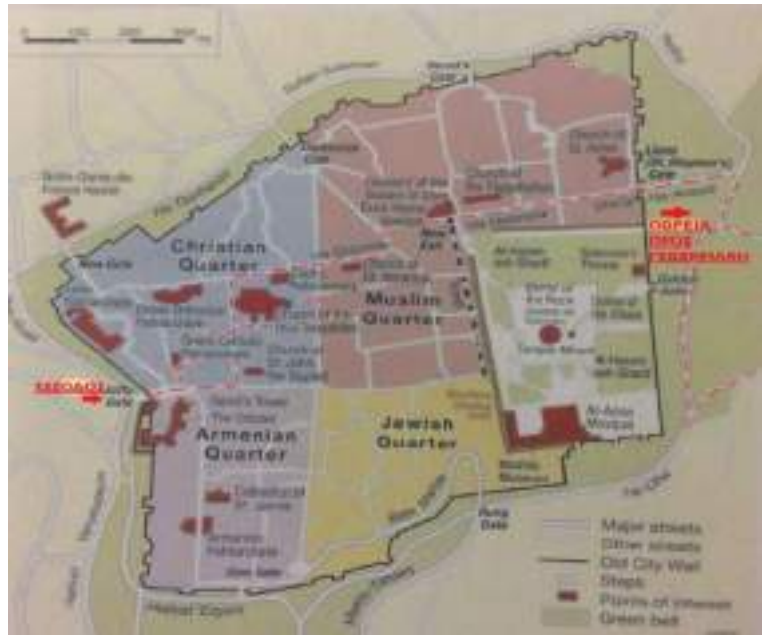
Herod's Gate

Christian Quarter

Muslim Quarter

Armenian Quarter

Jewish Quarter

New Gate

Damascus Gate

Lions (St. Stephen's) Gate

ΕΞΟΔΟΣ ΠΡΟΣ ΓΕΘΣΗΜΑΝΗ

ΕΙΣΟΔΟΣ

Jaffa Gate

Dome of the Rock

Al-Aqsa Mosque

Church of the Holy Sepulchre

David's Tower The Citadel

Cathedral of St. James

Armenian Patriarchate

Zion Gate

Dung Gate

Western Wall

Temple Mount

Al-Aqsa esh-Sharif

Solomon's Throne

Golden Gate

Major streets

Other streets

Old City Wall

Steps

Points of interest

Green belt